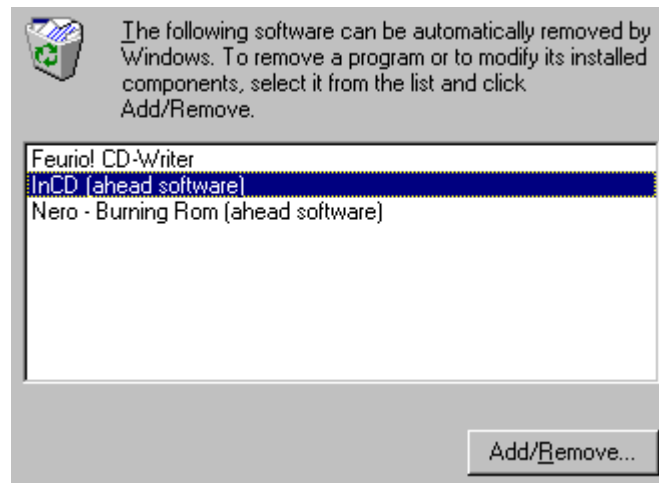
The following software can be automatically removed by Windows. To remove a program or to modify its installed components, select it from the list and click Add/Remove.

Feurio! CD-Writer
InCD (ahead software)
Nero - Burning Rom (ahead software)

Add/Remove...